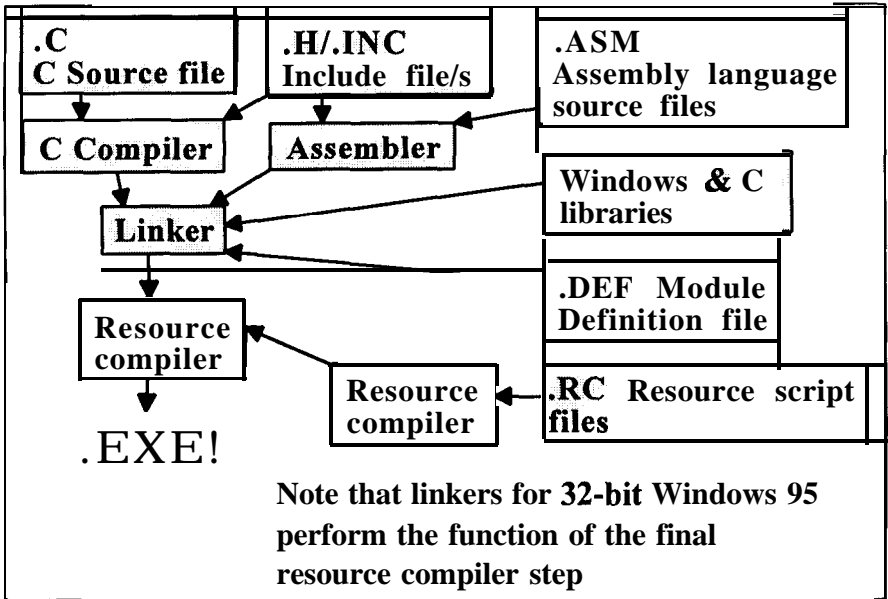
.C
C Source file

.H/.INC
Include file/s

.ASM
Assembly language source files

C Compiler

Assembler

Windows & C libraries

Linker

.DEF Module Definition file

Resource compiler

Resource compiler

.RC Resource script files

.EXE!

Note that linkers for 32-bit Windows 95 perform the function of the final resource compiler step